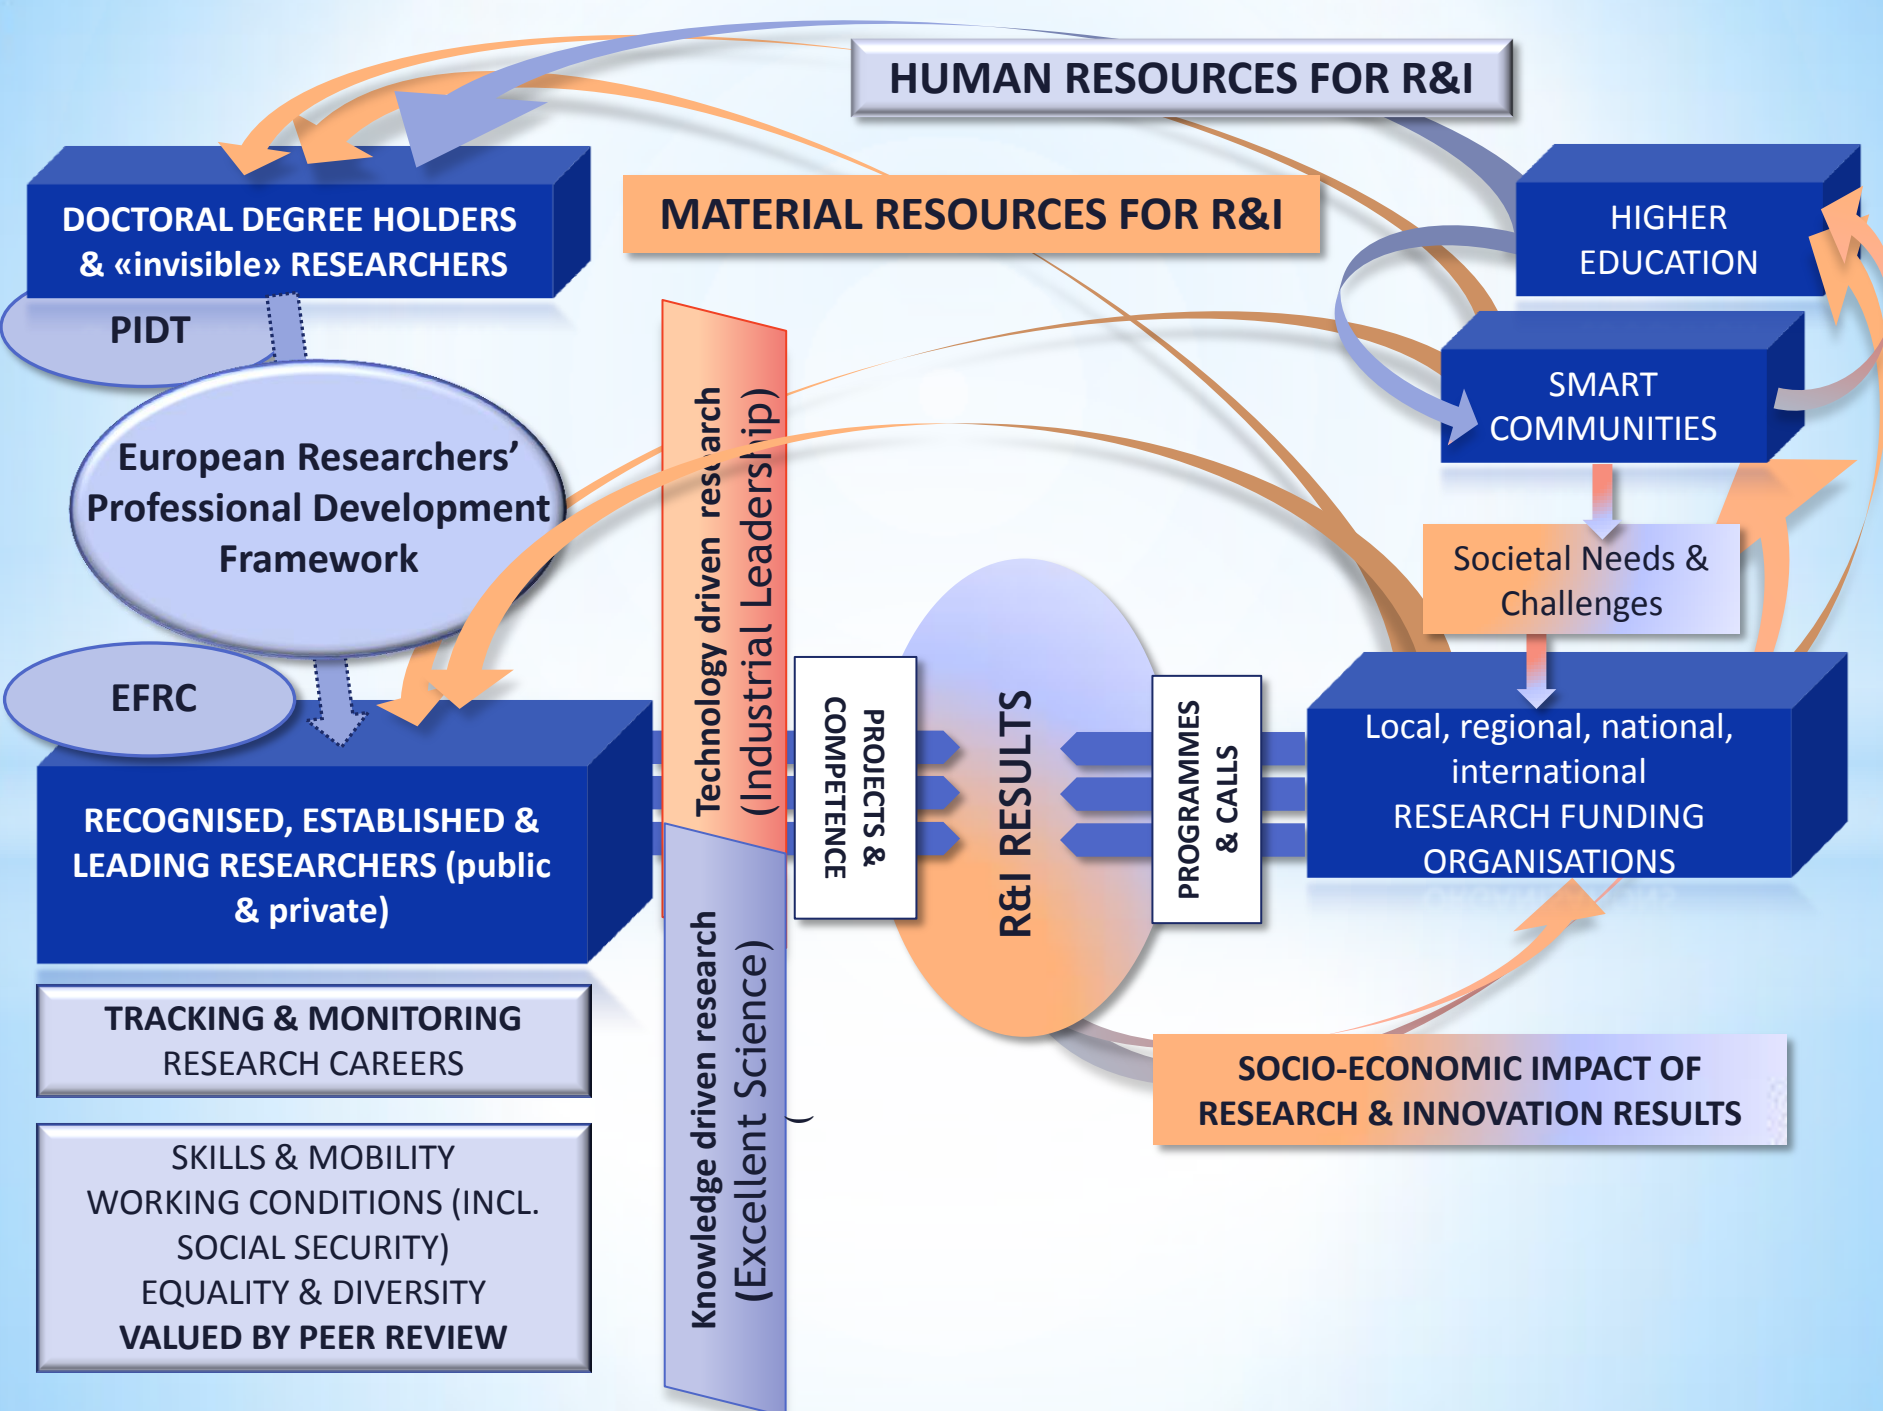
HUMAN RESOURCES FOR R&I

DOCTORAL DEGREE HOLDERS & «invisible» RESEARCHERS

MATERIAL RESOURCES FOR R&I

HIGHER EDUCATION

PIDT

SMART COMMUNITIES

European Researchers' Professional Development Framework

Technology driven research (Industrial Leadership)

Societal Needs & Challenges

EFRC

PROJECTS & COMPETENCE

R&I RESULTS

PROGRAMMES & CALLS

Local, regional, national, international RESEARCH FUNDING ORGANISATIONS

RECOGNISED, ESTABLISHED & LEADING RESEARCHERS (public & private)

Knowledge driven research (Excellent Science)

TRACKING & MONITORING RESEARCH CAREERS

SOCIO-ECONOMIC IMPACT OF RESEARCH & INNOVATION RESULTS

SKILLS & MOBILITY
WORKING CONDITIONS (INCL. SOCIAL SECURITY)
EQUALITY & DIVERSITY
VALUED BY PEER REVIEW